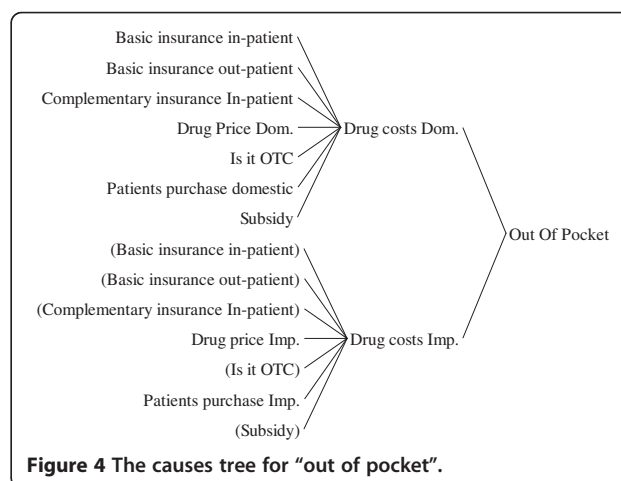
Basic insurance in-patient
Basic insurance out-patient
Complementary insurance In-patient
Drug Price Dom.
Is it OTC
Patients purchase domestic
Subsidy

Drug costs Dom.

(Basic insurance in-patient)
(Basic insurance out-patient)
(Complementary insurance In-patient)
Drug price Imp.
(Is it OTC)
Patients purchase Imp.
(Subsidy)

Drug costs Imp.

Out Of Pocket

Figure 4 The causes tree for "out of pocket".